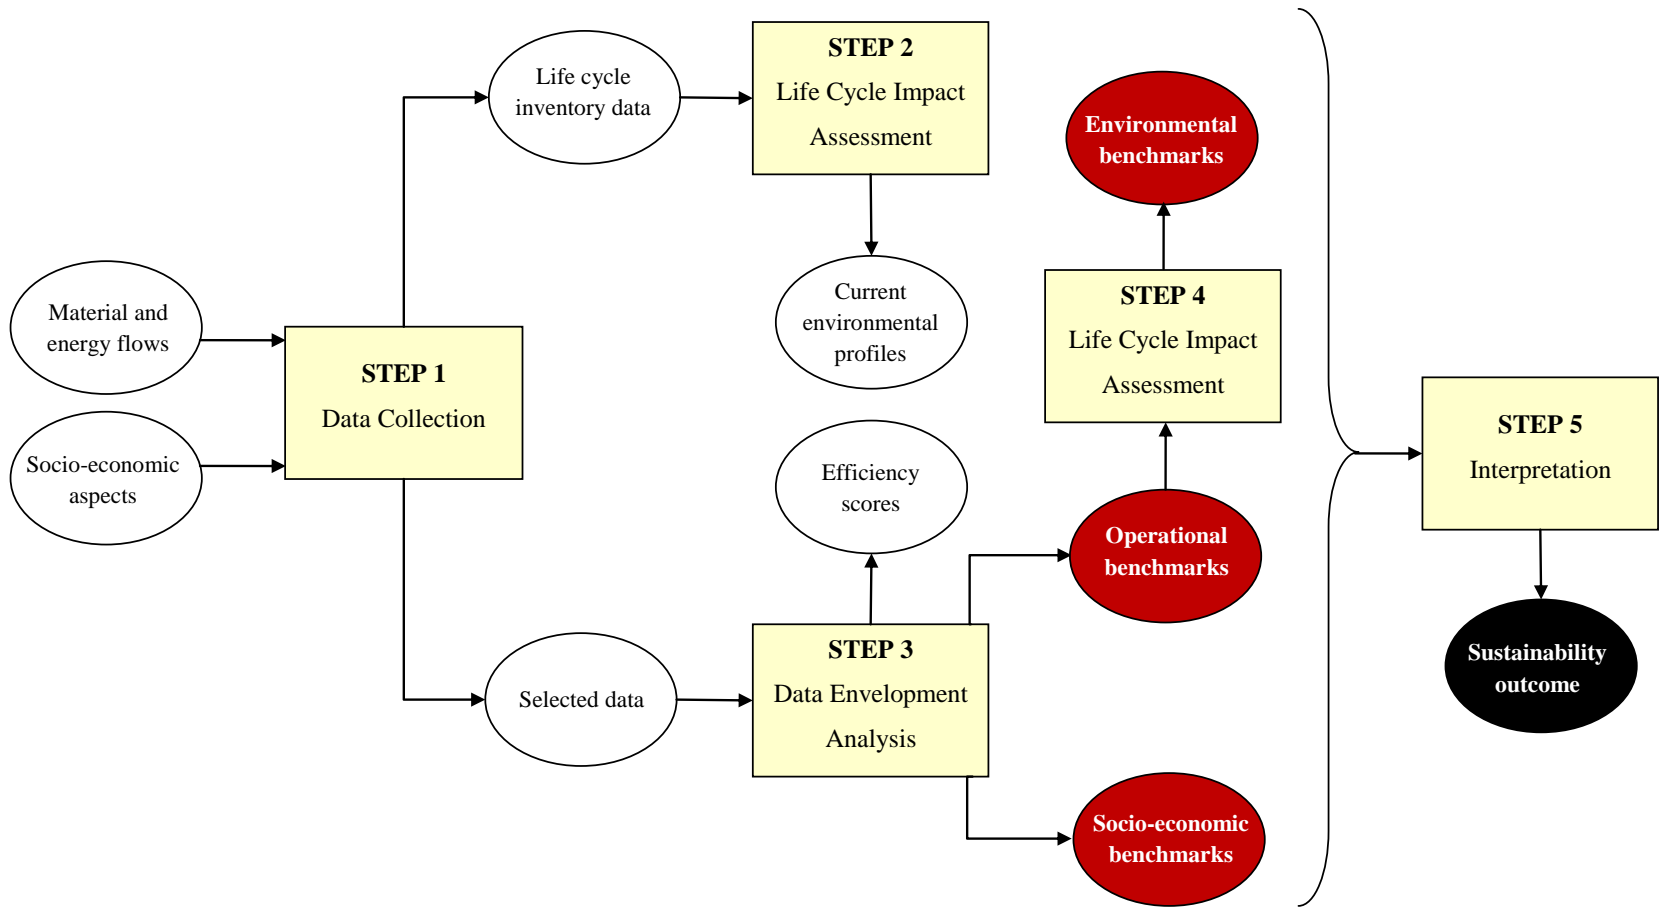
Material and energy flows

Socio-economic aspects

STEP 1
Data Collection

Life cycle inventory data

Selected data

STEP 2
Life Cycle Impact Assessment

Current environmental profiles

Efficiency scores

STEP 3
Data Envelopment Analysis

Environmental benchmarks

STEP 4
Life Cycle Impact Assessment

Operational benchmarks

Socio-economic benchmarks

STEP 5
Interpretation

Sustainability outcome